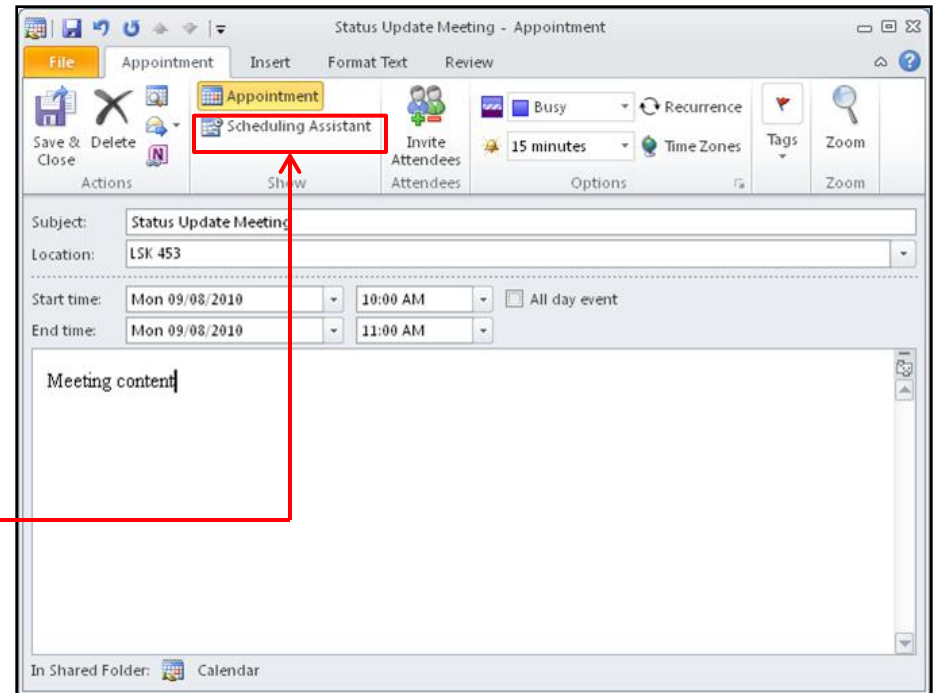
Status Update Meeting - Appointment

File | Appointment | Insert | Format Text | Review

Save & Close | Delete
Actions

Appointment
Scheduling Assistant
Show

Invite Attendees
Attendees

Busy
Recurrence
15 minutes
Time Zones
Options

Tags

Zoom
Zoom

Subject: Status Update Meeting
Location: LSK 453
Start time: Mon 09/08/2010 | 10:00 AM | All day event
End time: Mon 09/08/2010 | 11:00 AM

Meeting content

In Shared Folder: Calendar